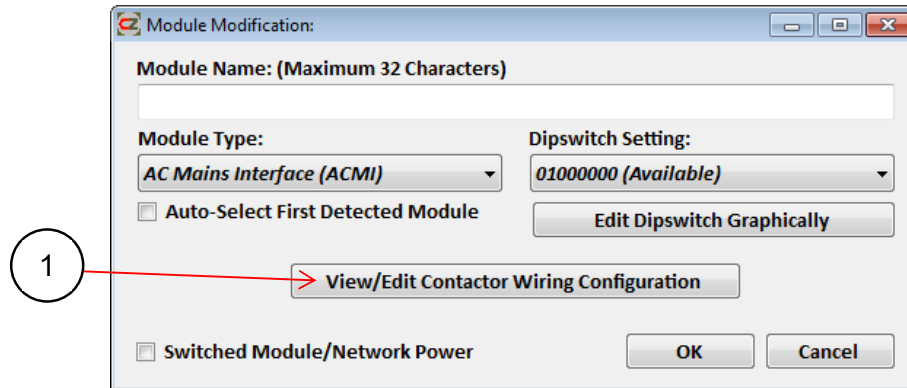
Module Modification:

Module Name: (Maximum 32 Characters)

Module Type:
AC Mains Interface (ACMI)

Dipswitch Setting:
01000000 (Available)

Auto-Select First Detected Module

Edit Dipswitch Graphically

1

View/Edit Contactor Wiring Configuration

Switched Module/Network Power

OK

Cancel